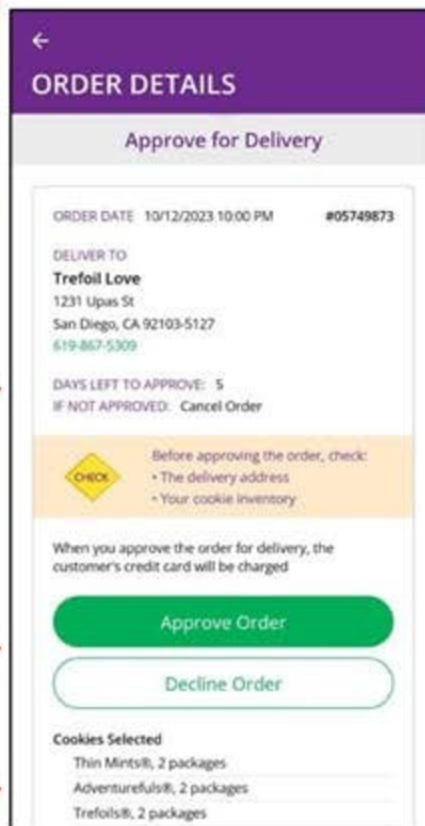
←
ORDER DETAILS

Approve for Delivery

ORDER DATE 10/12/2023 10:00 PM #05749873

DELIVER TO
Trefoil Love
1231 Upas St
San Diego, CA 92103-5127
619-867-5309

DAYS LEFT TO APPROVE: 5
IF NOT APPROVED: Cancel Order

CHECK

Before approving the order, check:
• The delivery address
• Your cookie inventory

When you approve the order for delivery, the customer's credit card will be charged

Approve Order

Decline Order

Cookies Selected
Thin Mints®, 2 packages
Adventurefuls®, 2 packages
Trefoils®, 2 packages